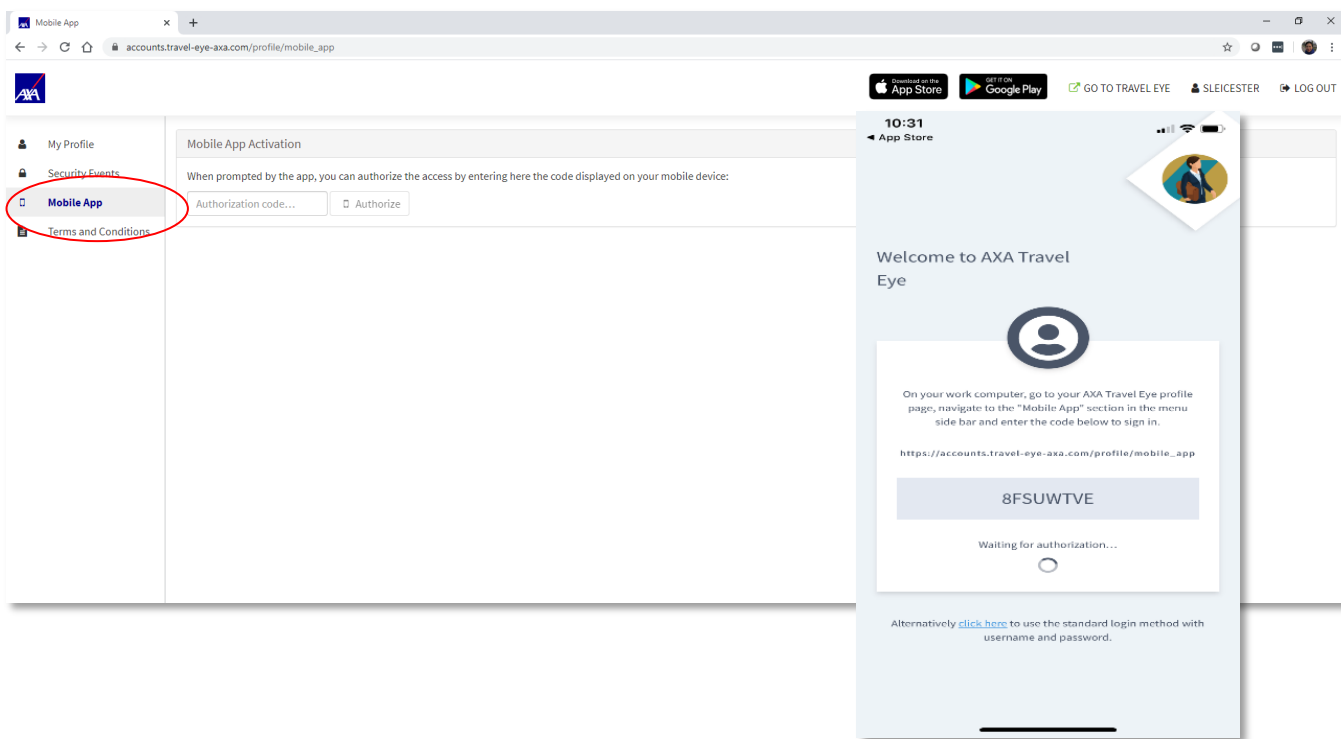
Mobile App ×
accounts.travel-eye-axa.com/profile/mobile_app

AXA

Download on the App Store
GET IT ON Google Play
GO TO TRAVEL EYE
SLEICESTER
LOG OUT

My Profile
Security Events
Mobile App
Terms and Conditions

Mobile App Activation

When prompted by the app, you can authorize the access by entering here the code displayed on your mobile device:

Authorization code...
Authorize

10:31
◄ App Store

Welcome to AXA Travel Eye

On your work computer, go to your AXA Travel Eye profile page, navigate to the "Mobile App" section in the menu side bar and enter the code below to sign in.

https://accounts.travel-eye-axa.com/profile/mobile_app

8FSUWTVE

Waiting for authorization...

Alternatively click here to use the standard login method with username and password.